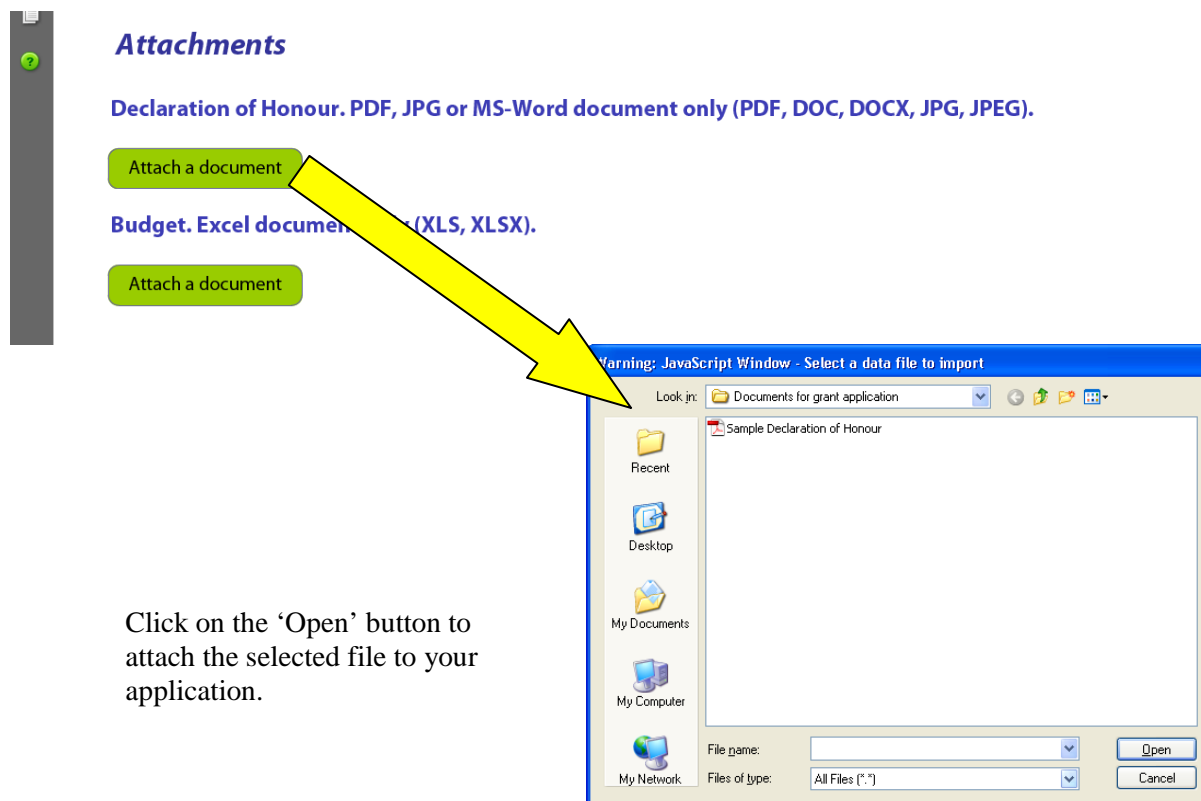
Attachments

Declaration of Honour. PDF, JPG or MS-Word document only (PDF, DOC, DOCX, JPG, JPEG).

Attach a document

Budget. Excel docume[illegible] (XLS, XLSX).

Attach a document

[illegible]arning: JavaScript Window - Select a data file to import

Look in: Documents for grant application

Sample Declaration of Honour

Recent

Desktop

My Documents

My Computer

My Network

File name:

Files of type: All Files (*.*)

Open

Cancel

Click on the ‘Open’ button to attach the selected file to your application.